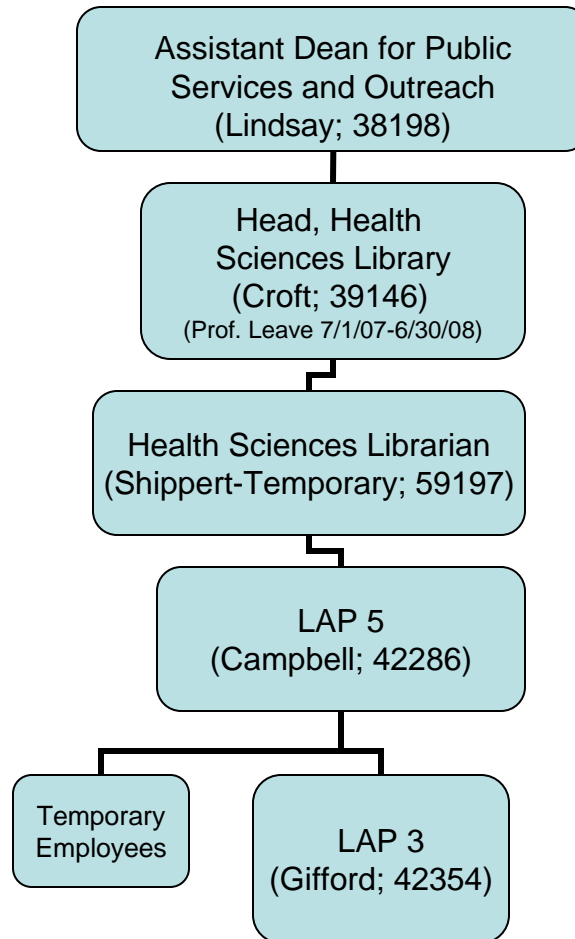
Assistant Dean for Public Services and Outreach (Lindsay; 38198)

Head, Health Sciences Library (Croft; 39146) (Prof. Leave 7/1/07-6/30/08)

Health Sciences Librarian (Shippert-Temporary; 59197)

LAP 5 (Campbell; 42286)

Temporary Employees

LAP 3 (Gifford; 42354)